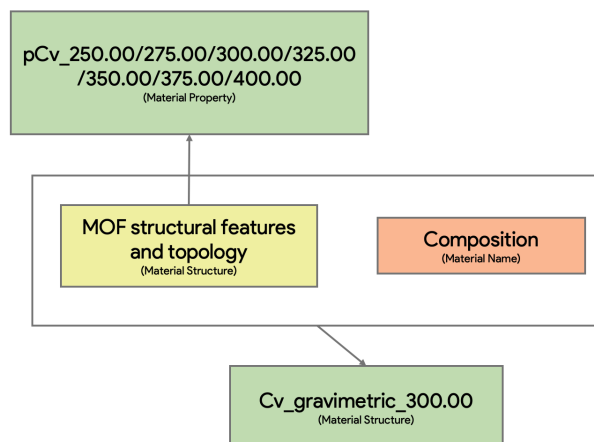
pCv_250.00/275.00/300.00/325.00
/350.00/375.00/400.00
(Material Property)

MOF structural features and topology
(Material Structure)

Composition
(Material Name)

Cv_gravimetric_300.00
(Material Structure)